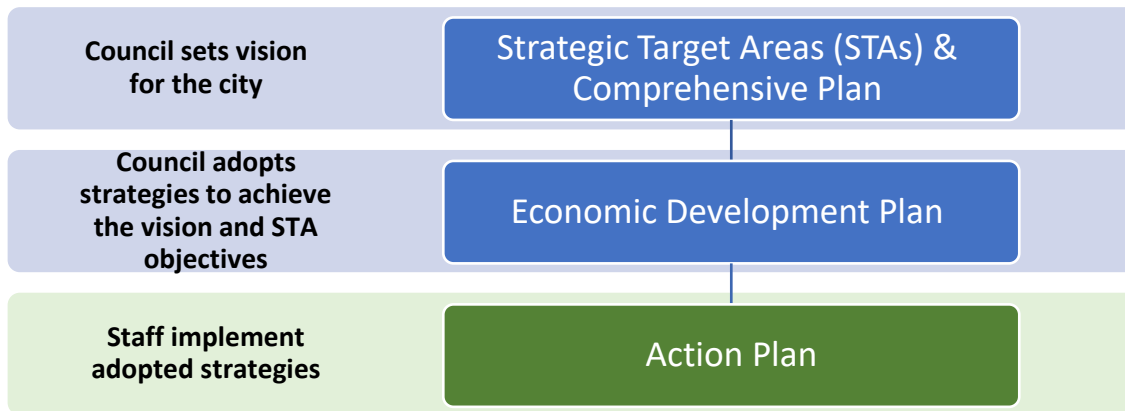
Council sets vision for the city

Strategic Target Areas (STAs) & Comprehensive Plan

Council adopts strategies to achieve the vision and STA objectives

Economic Development Plan

Staff implement adopted strategies

Action Plan